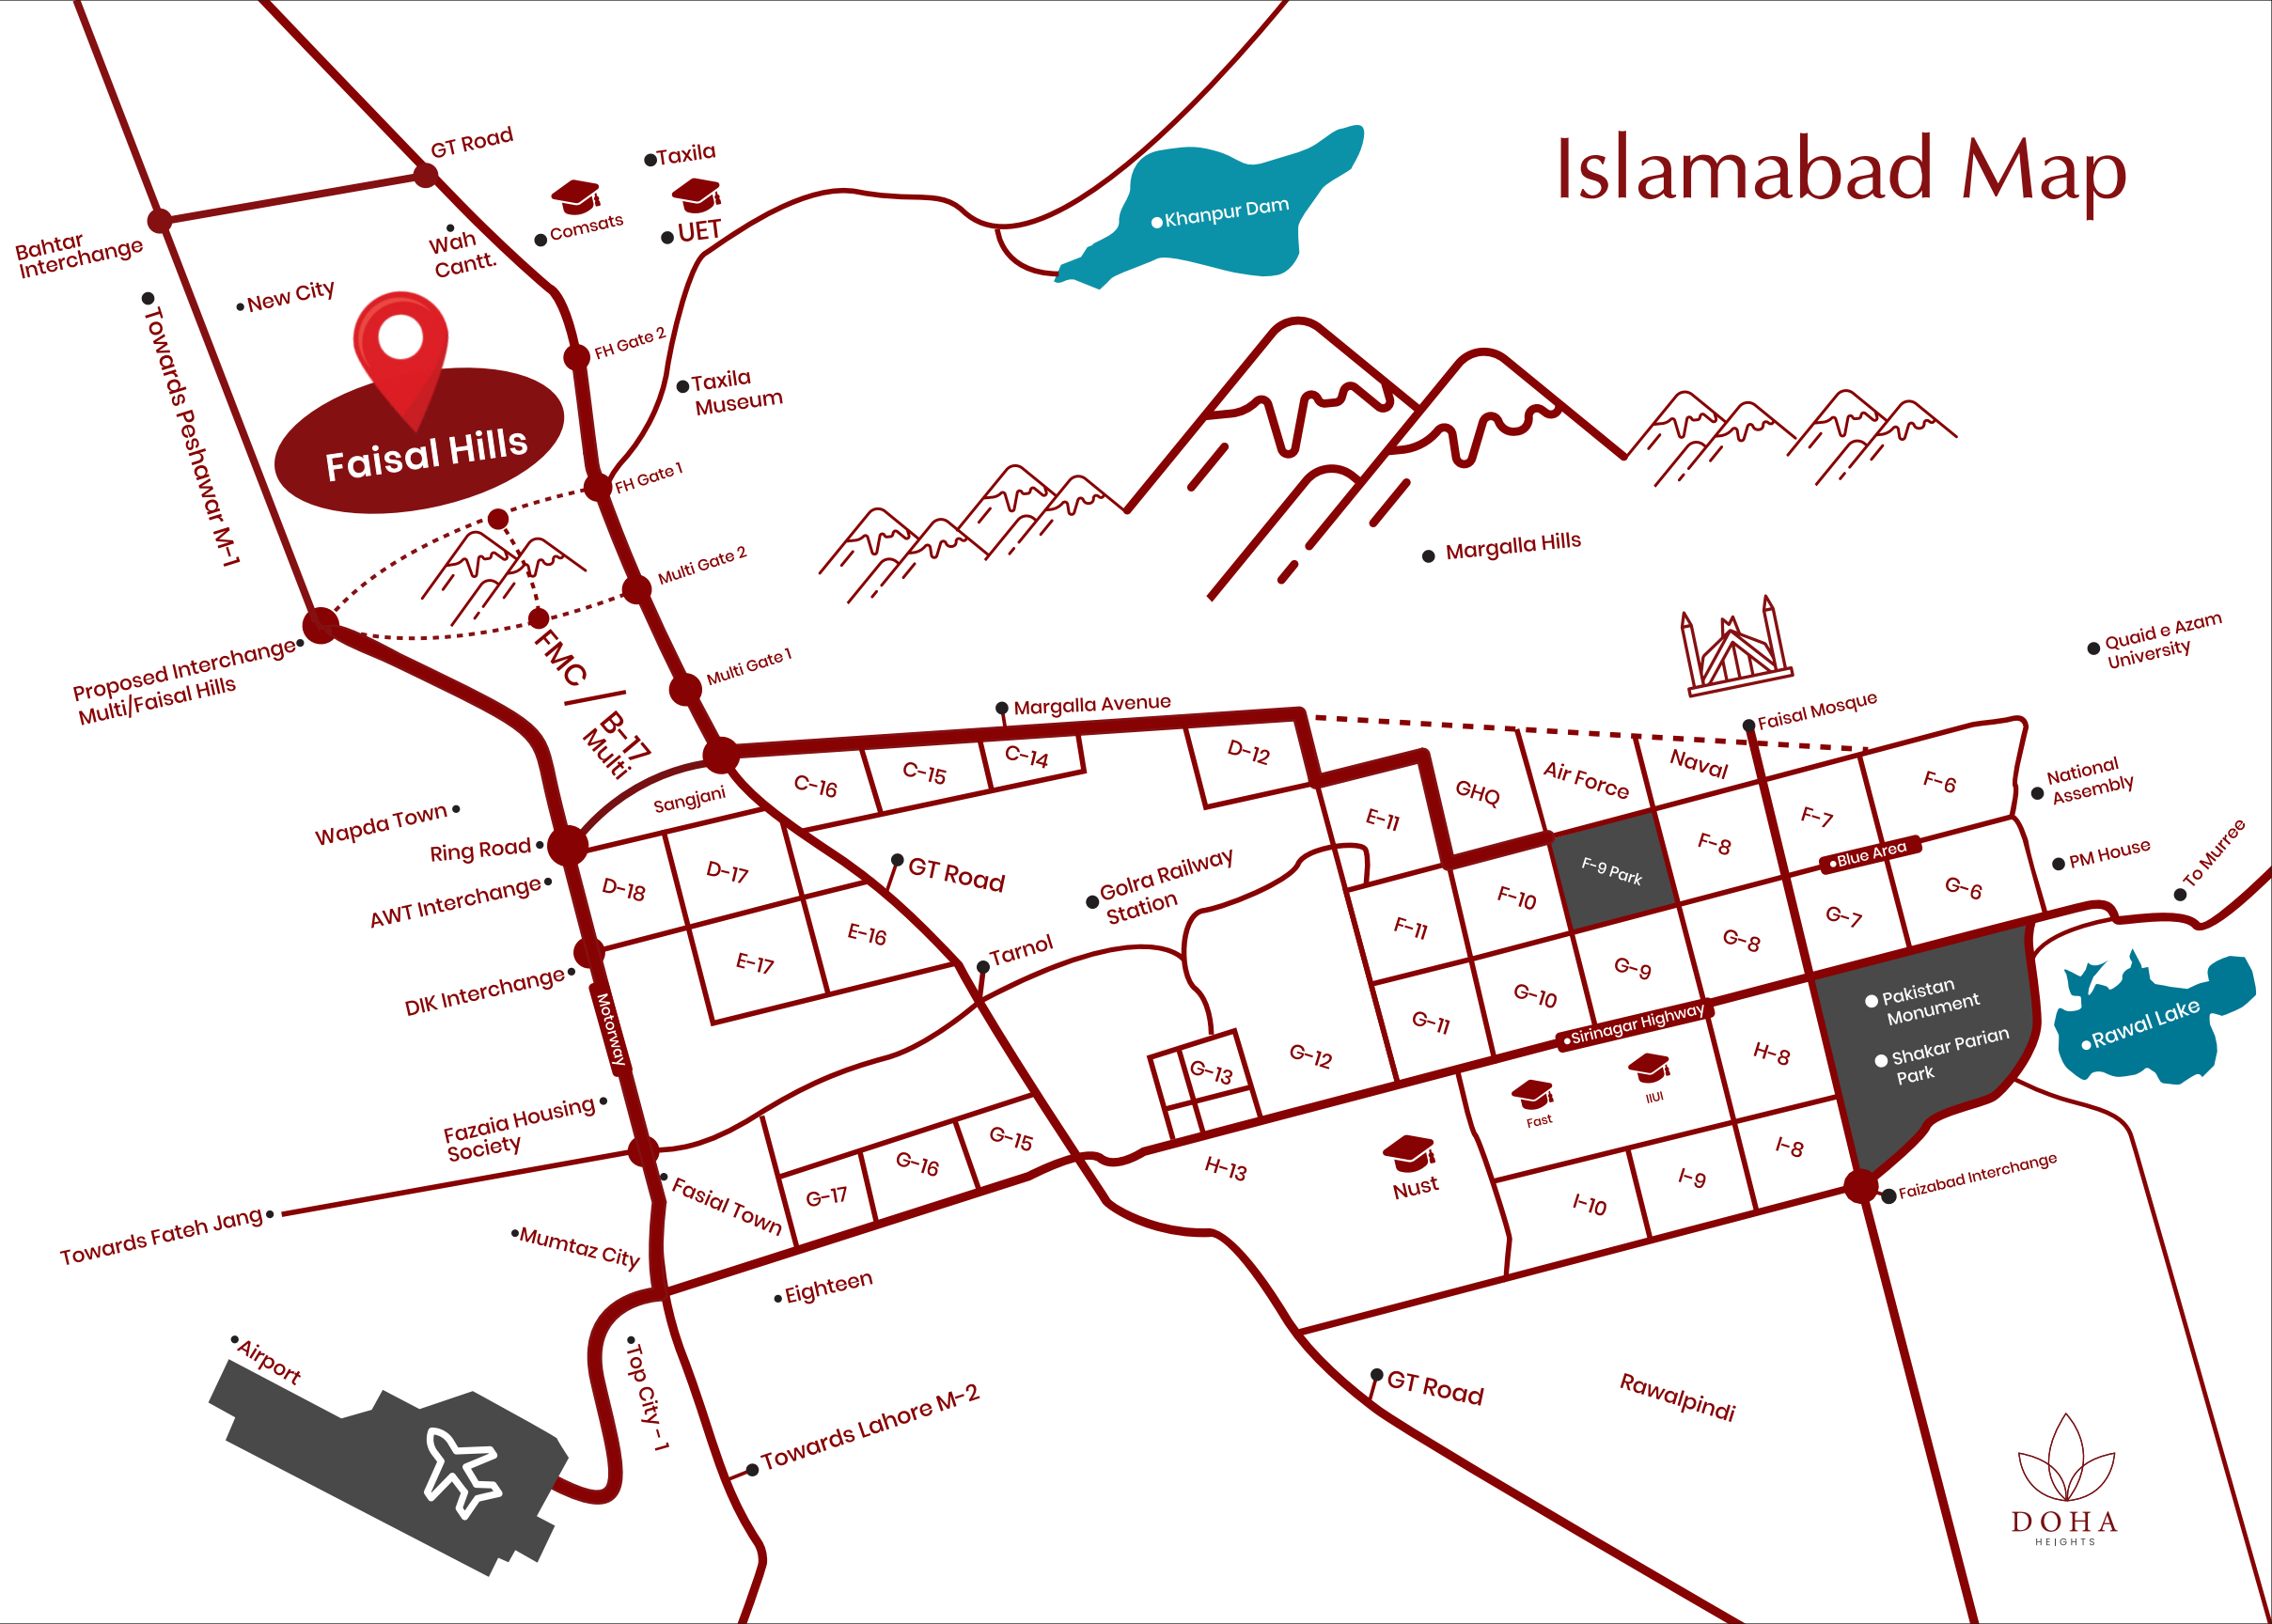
Islamabad Map

GT Road
Taxila
Bahtar Interchange
Wah Cantt.
Comsats
UET
Khanpur Dam
New City
Towards Peshawar M-1
FH Gate 2
Taxila Museum
Faisal Hills
FH Gate 1
Multi Gate 2
Margalla Hills
FMC
B-17 Multi
Multi Gate 1
Proposed Interchange Multi/Faisal Hills
Quaid e Azam University
Margalla Avenue
Faisal Mosque
C-16
C-15
C-14
D-12
GHQ
Air Force
Naval
F-6
National Assembly
Sangjani
E-11
F-7
Wapda Town
F-8
F-9 Park
Blue Area
PM House
Ring Road
D-17
GT Road
Golra Railway Station
F-10
G-6
To Murree
D-18
AWT Interchange
E-16
F-11
G-8
G-7
E-17
G-9
DIK Interchange
Tarnol
G-10
Pakistan Monument
Motorway
G-11
Sirinagar Highway
Shakar Parian Park
Rawal Lake
G-13
G-12
H-8
Fazaia Housing Society
Fast
IIUI
G-15
G-16
H-13
Nust
I-8
G-17
Fasial Town
I-9
Faizabad Interchange
Towards Fateh Jang
I-10
Mumtaz City
Eighteen
Airport
Top City-1
GT Road
Rawalpindi
Towards Lahore M-2
DOHA
HEIGHTS